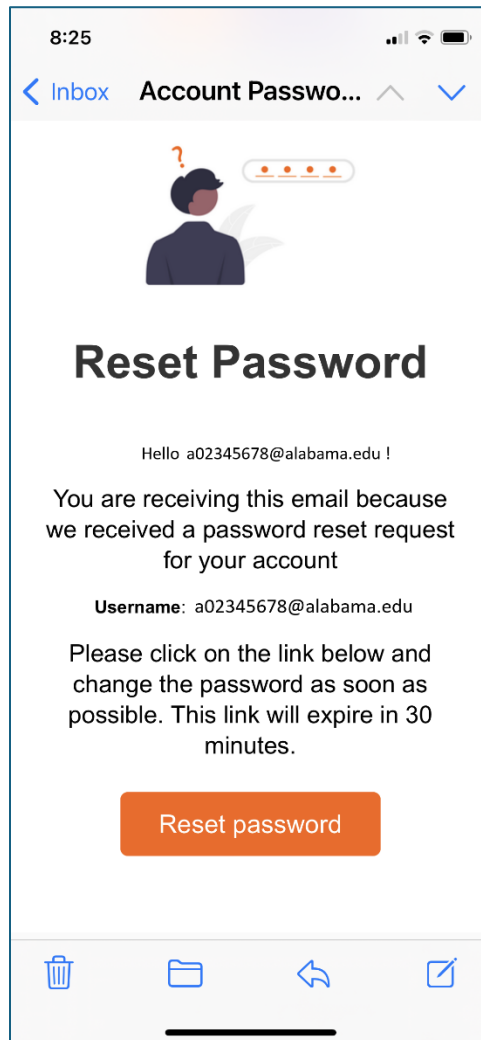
8:25

Inbox Account Passwo...

?

Reset Password

Hello a02345678@alabama.edu !

You are receiving this email because we received a password reset request for your account

**Username**: a02345678@alabama.edu

Please click on the link below and change the password as soon as possible. This link will expire in 30 minutes.

Reset password